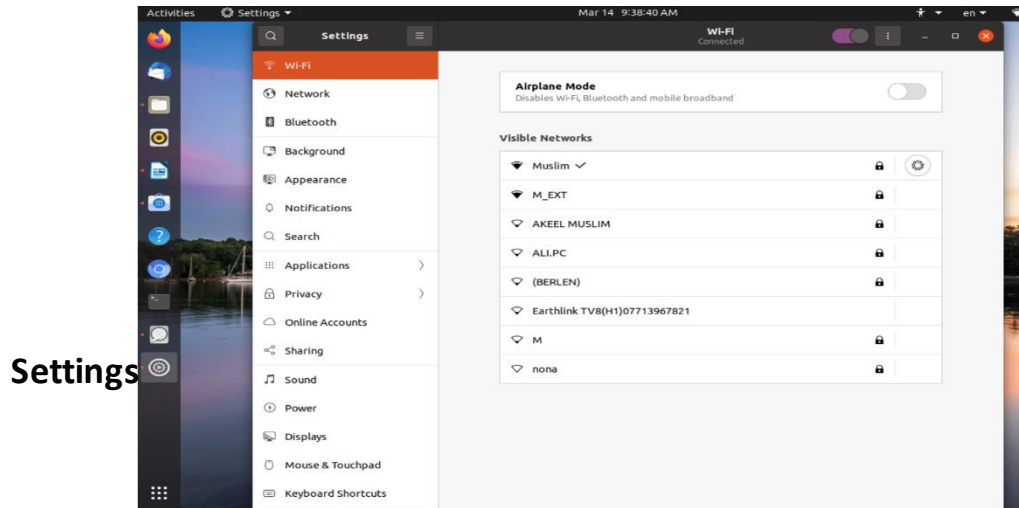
Activities Settings ▾ Mar 14 9:38:40 AM en ▾

Settings

Settings

Wi-Fi
Connected

Wi-Fi
Network
Bluetooth
Background
Appearance
Notifications
Search
Applications
Privacy
Online Accounts
Sharing
Sound
Power
Displays
Mouse & Touchpad
Keyboard Shortcuts

Airplane Mode
Disables Wi-Fi, Bluetooth and mobile broadband

Visible Networks

Muslim ✓
M_EXT
AKEEL MUSLIM
ALI.PC
(BERLEN)
Earthlink TV8(H1)07713967821
M
nona